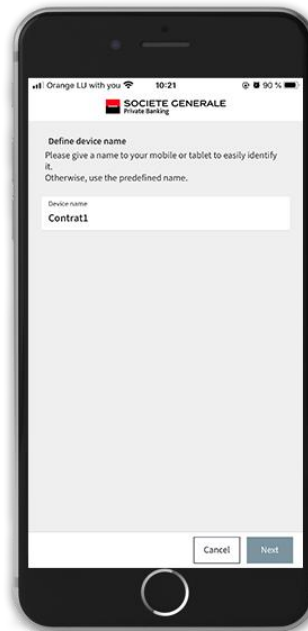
Orange LU with you 10:21 90 %

SOCIETE GENERALE
Private Banking

Define device name
Please give a name to your mobile or tablet to easily identify it.
Otherwise, use the predefined name.

Device name
Contrat1

Cancel Next